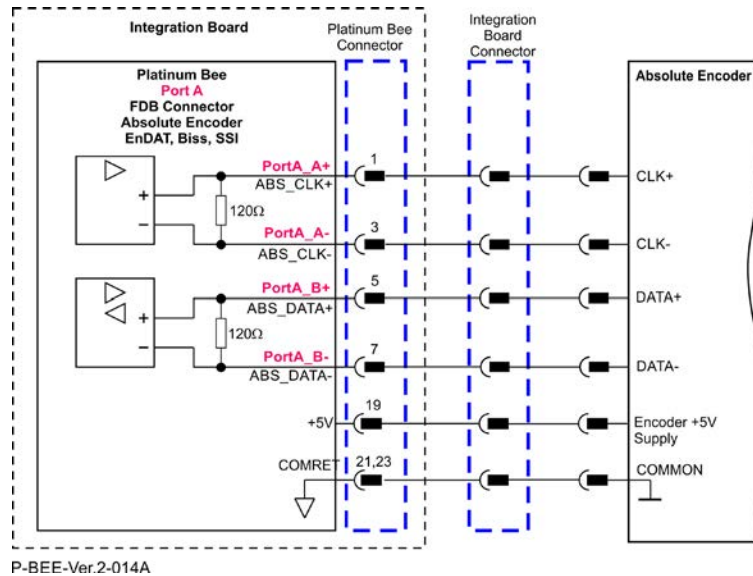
Integration Board

Platinum Bee Connector

Integration Board Connector

Absolute Encoder

Platinum Bee
Port A
FDB Connector
Absolute Encoder
EnDAT, Biss, SSI

+
–
120Ω
PortA_A+
ABS_CLK+
1
PortA_A-
ABS_CLK-
3
CLK+
CLK-

+
–
120Ω
PortA_B+
ABS_DATA+
5
PortA_B-
ABS_DATA-
7
DATA+
DATA-

+5V
19
Encoder +5V Supply

COMRET
21,23
COMMON

P-BEE-Ver.2-014A